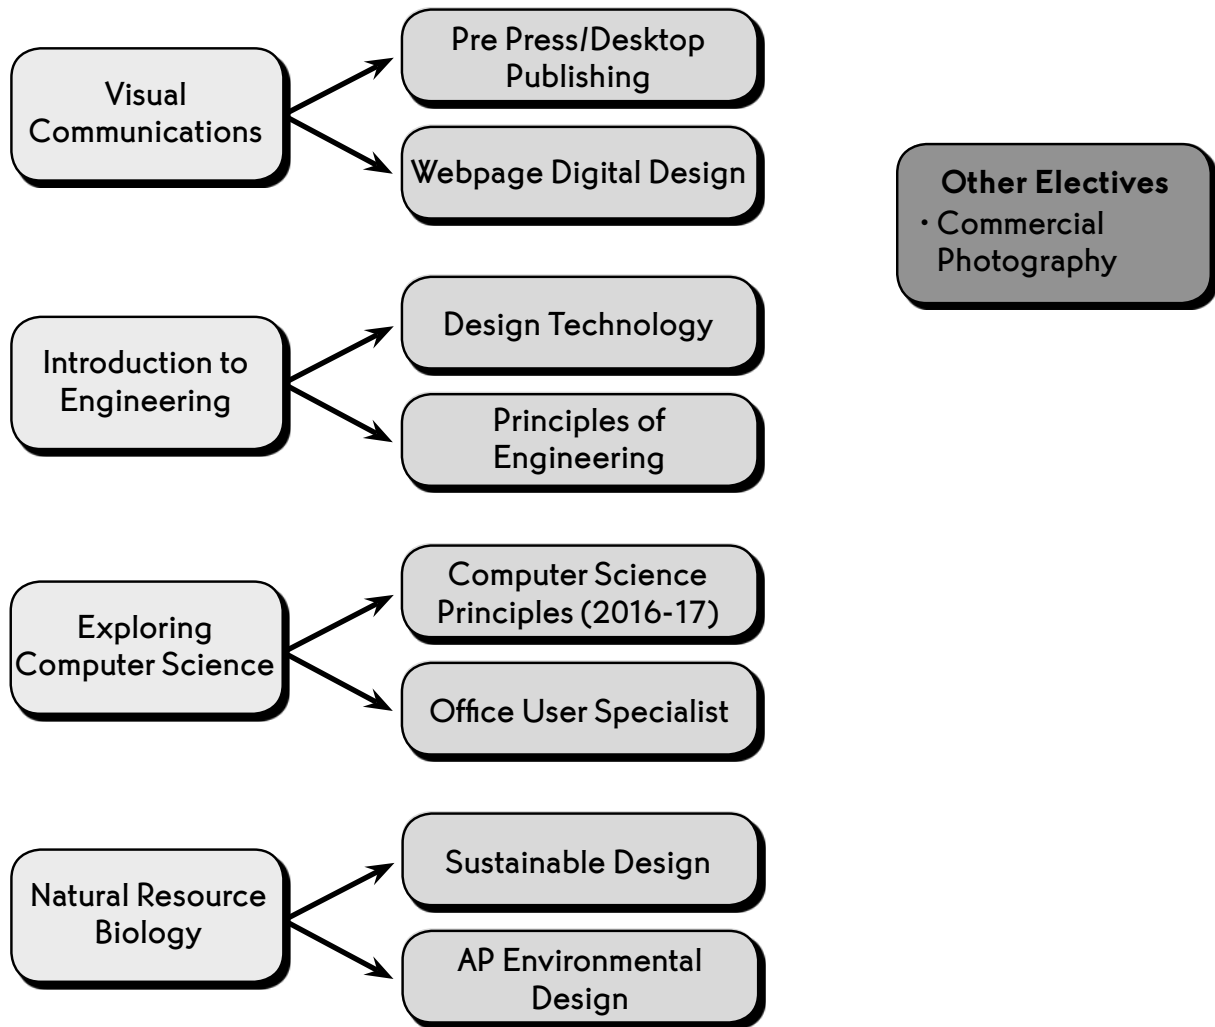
Visual Communications

Pre Press/Desktop Publishing

Webpage Digital Design

Other Electives
• Commercial Photography

Introduction to Engineering

Design Technology

Principles of Engineering

Exploring Computer Science

Computer Science Principles (2016-17)

Office User Specialist

Natural Resource Biology

Sustainable Design

AP Environmental Design